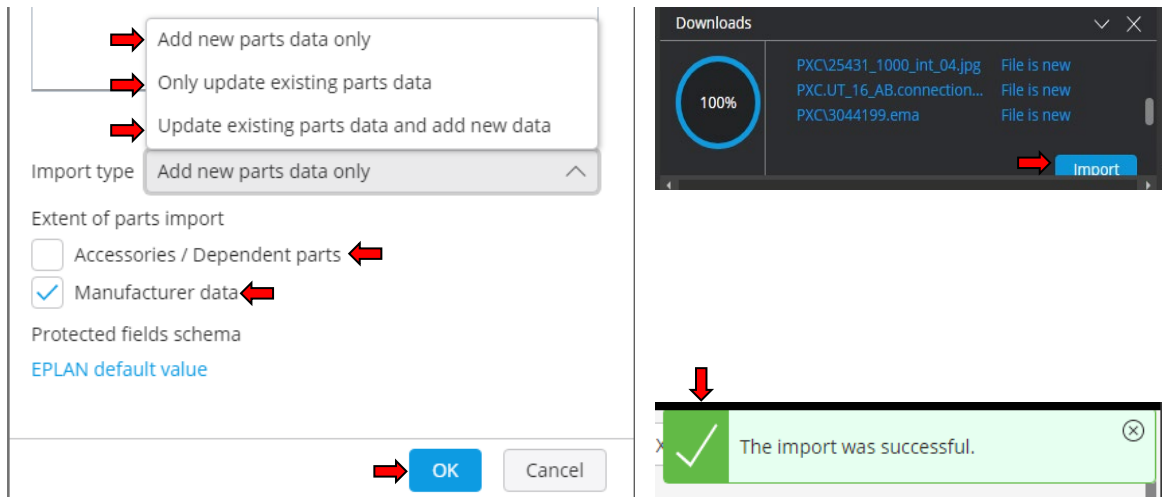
Add new parts data only
Only update existing parts data
Update existing parts data and add new data

Import type
Add new parts data only

Extent of parts import
Accessories / Dependent parts
Manufacturer data

Protected fields schema
EPLAN default value

OK
Cancel

Downloads
100%
PXC\25431_1000_int_04.jpg File is new
PXC.UT_16_AB.connection... File is new
PXC\3044199.ema File is new
Import

The import was successful.